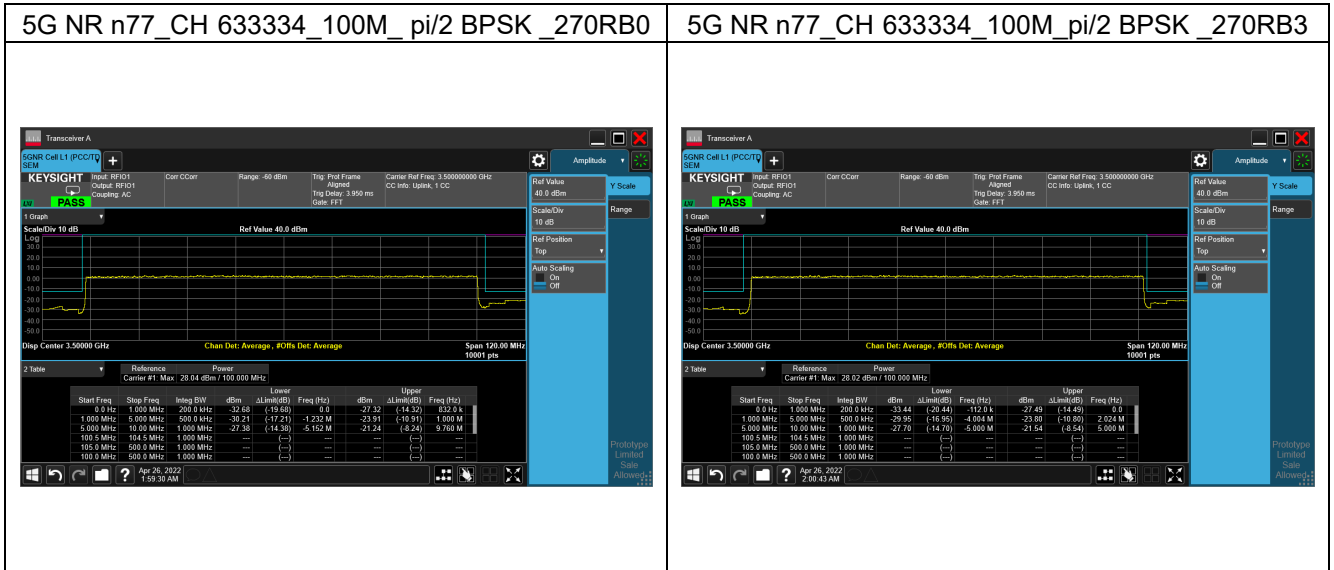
| 5G NR n77_CH 633334_100M_ pi/2 BPSK _270RB0 | 5G NR n77_CH 633334_100M_pi/2 BPSK _270RB3 |
|---|---|
| Transceiver A<br>5GNR Cell L1 (PCC/TC) SEM<br>KEYSIGHT Input: RFIO1 Output: RFIO1 Coupling: AC<br>PASS<br>Corr CCorr<br>Range: -60 dBm<br>Trig: Prot Frame Aligned Trig Delay: 3.950 ms Gate: FFT<br>Carrier Ref Freq: 3.500000000 GHz CC Info: Uplink, 1 CC<br>Amplitude<br>Ref Value 40.0 dBm<br>Y Scale<br>Scale/Div 10 dB<br>Range<br>Ref Position Top<br>Auto Scaling On Off<br>1 Graph<br>Scale/Div 10 dB<br>Ref Value 40.0 dBm<br>Log<br>30.0 20.0 10.0 0.00 -10.0 -20.0 -30.0 -40.0 -50.0<br>Disp Center 3.50000 GHz<br>Chan Det: Average , #Offs Det: Average<br>Span 120.00 MHz 10001 pts<br>2 Table<br>Reference Power Carrier #1: Max 28.04 dBm / 100.000 MHz<br>Lower / Upper<br>Start Freq / Stop Freq / Integ BW / dBm / ΔLimit(dB) / Freq (Hz) / dBm / ΔLimit(dB) / Freq (Hz)<br>0.0 Hz / 1.000 MHz / 200.0 kHz / -32.68 / (-19.68) / 0.0 / -27.32 / (-14.32) / 832.0 k<br>1.000 MHz / 5.000 MHz / 500.0 kHz / -30.21 / (-17.21) / -1.232 M / -23.91 / (-10.91) / 1.000 M<br>5.000 MHz / 10.00 MHz / 1.000 MHz / -27.38 / (-14.38) / -5.152 M / -21.24 / (-8.24) / 9.760 M<br>100.5 MHz / 104.5 MHz / 1.000 MHz / --- / (---) / --- / --- / (---) / ---<br>105.0 MHz / 500.0 MHz / 1.000 MHz / --- / (---) / --- / --- / (---) / ---<br>100.0 MHz / 500.0 MHz / 1.000 MHz / --- / (---) / --- / --- / (---) / ---<br>Prototype Limited Sale Allowed<br>Apr 26, 2022 1:59:30 AM | Transceiver A<br>5GNR Cell L1 (PCC/TC) SEM<br>KEYSIGHT Input: RFIO1 Output: RFIO1 Coupling: AC<br>PASS<br>Corr CCorr<br>Range: -60 dBm<br>Trig: Prot Frame Aligned Trig Delay: 3.950 ms Gate: FFT<br>Carrier Ref Freq: 3.500000000 GHz CC Info: Uplink, 1 CC<br>Amplitude<br>Ref Value 40.0 dBm<br>Y Scale<br>Scale/Div 10 dB<br>Range<br>Ref Position Top<br>Auto Scaling On Off<br>1 Graph<br>Scale/Div 10 dB<br>Ref Value 40.0 dBm<br>Log<br>30.0 20.0 10.0 0.00 -10.0 -20.0 -30.0 -40.0 -50.0<br>Disp Center 3.50000 GHz<br>Chan Det: Average , #Offs Det: Average<br>Span 120.00 MHz 10001 pts<br>2 Table<br>Reference Power Carrier #1: Max 28.02 dBm / 100.000 MHz<br>Lower / Upper<br>Start Freq / Stop Freq / Integ BW / dBm / ΔLimit(dB) / Freq (Hz) / dBm / ΔLimit(dB) / Freq (Hz)<br>0.0 Hz / 1.000 MHz / 200.0 kHz / -33.44 / (-20.44) / -112.0 k / -27.49 / (-14.49) / 0.0<br>1.000 MHz / 5.000 MHz / 500.0 kHz / -29.95 / (-16.95) / -4.004 M / -23.80 / (-10.80) / 2.024 M<br>5.000 MHz / 10.00 MHz / 1.000 MHz / -27.70 / (-14.70) / -5.000 M / -21.54 / (-8.54) / 5.000 M<br>100.5 MHz / 104.5 MHz / 1.000 MHz / --- / (---) / --- / --- / (---) / ---<br>105.0 MHz / 500.0 MHz / 1.000 MHz / --- / (---) / --- / --- / (---) / ---<br>100.0 MHz / 500.0 MHz / 1.000 MHz / --- / (---) / --- / --- / (---) / ---<br>Prototype Limited Sale Allowed<br>Apr 26, 2022 2:00:43 AM |